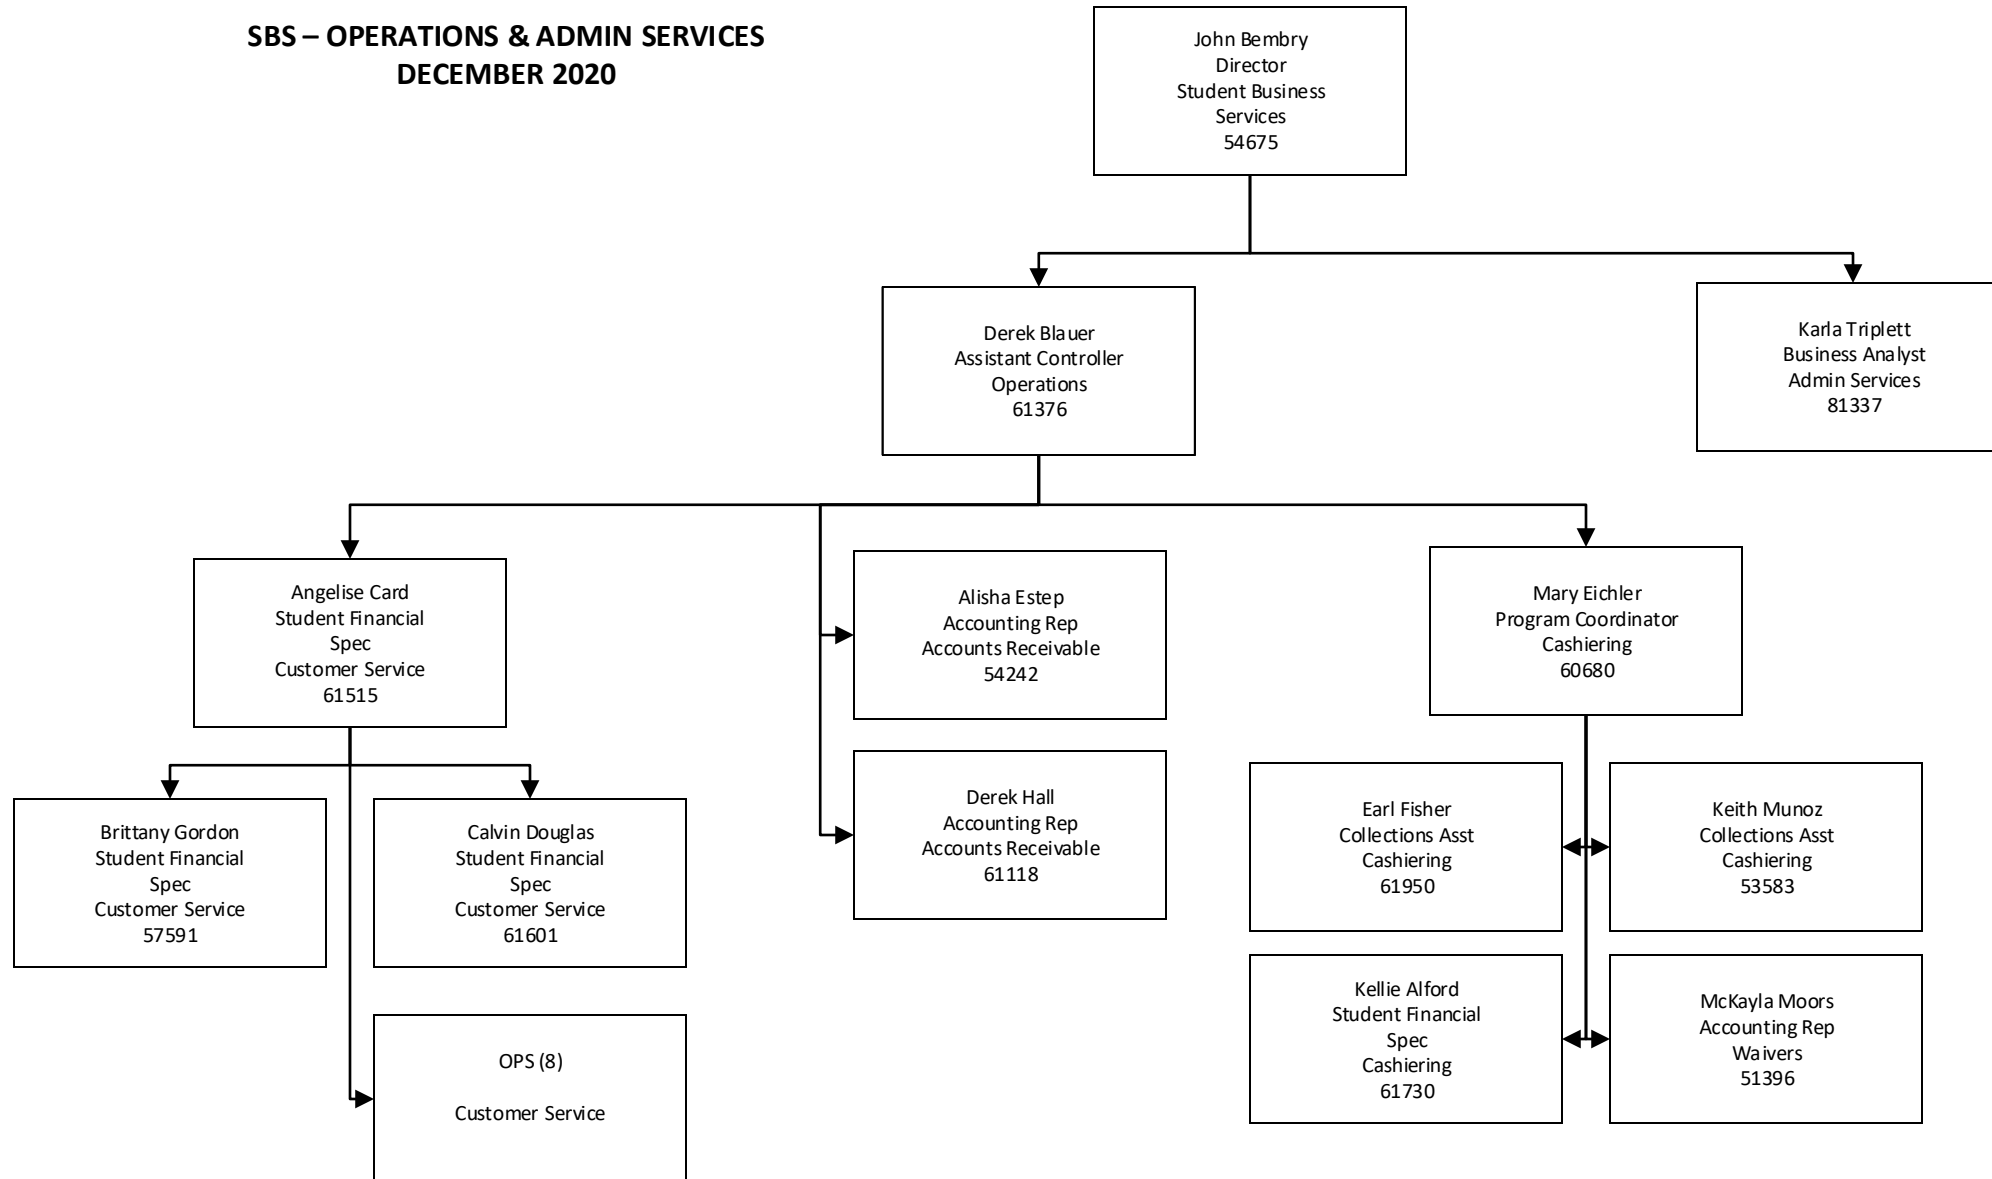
SBS – OPERATIONS & ADMIN SERVICES
DECEMBER 2020

John Bembry
Director
Student Business Services
54675

Derek Blauer
Assistant Controller
Operations
61376

Karla Triplett
Business Analyst
Admin Services
81337

Angelise Card
Student Financial Spec
Customer Service
61515

Alisha Estep
Accounting Rep
Accounts Receivable
54242

Derek Hall
Accounting Rep
Accounts Receivable
61118

Mary Eichler
Program Coordinator
Cashiering
60680

Brittany Gordon
Student Financial Spec
Customer Service
57591

Calvin Douglas
Student Financial Spec
Customer Service
61601

OPS (8)

Customer Service

Earl Fisher
Collections Asst
Cashiering
61950

Keith Munoz
Collections Asst
Cashiering
53583

Kellie Alford
Student Financial Spec
Cashiering
61730

McKayla Moors
Accounting Rep
Waivers
51396